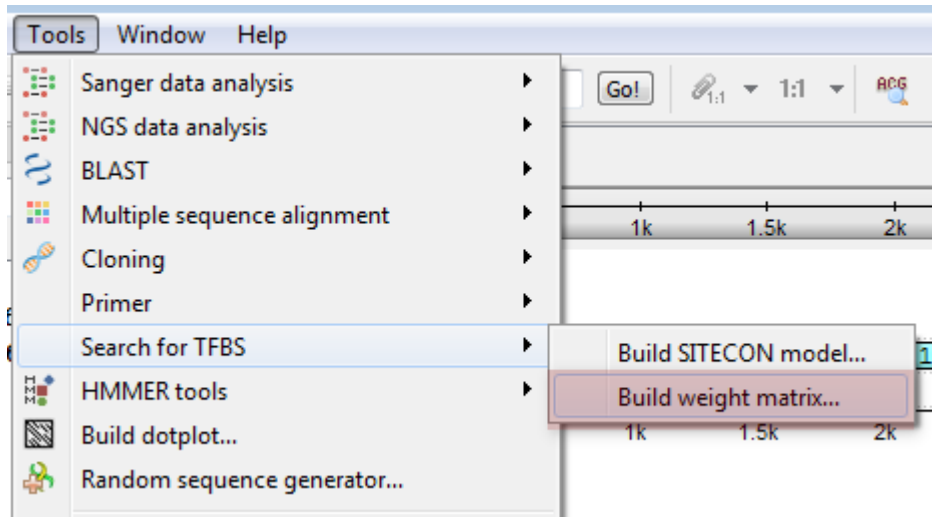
Tools Window Help

Sanger data analysis
NGS data analysis
BLAST
Multiple sequence alignment
Cloning
Primer
Search for TFBS
HMMER tools
Build dotplot...
Random sequence generator...

Go!
1:1
ACG
1k
1.5k
2k

Build SITECON model...
Build weight matrix...

1k
1.5k
2k